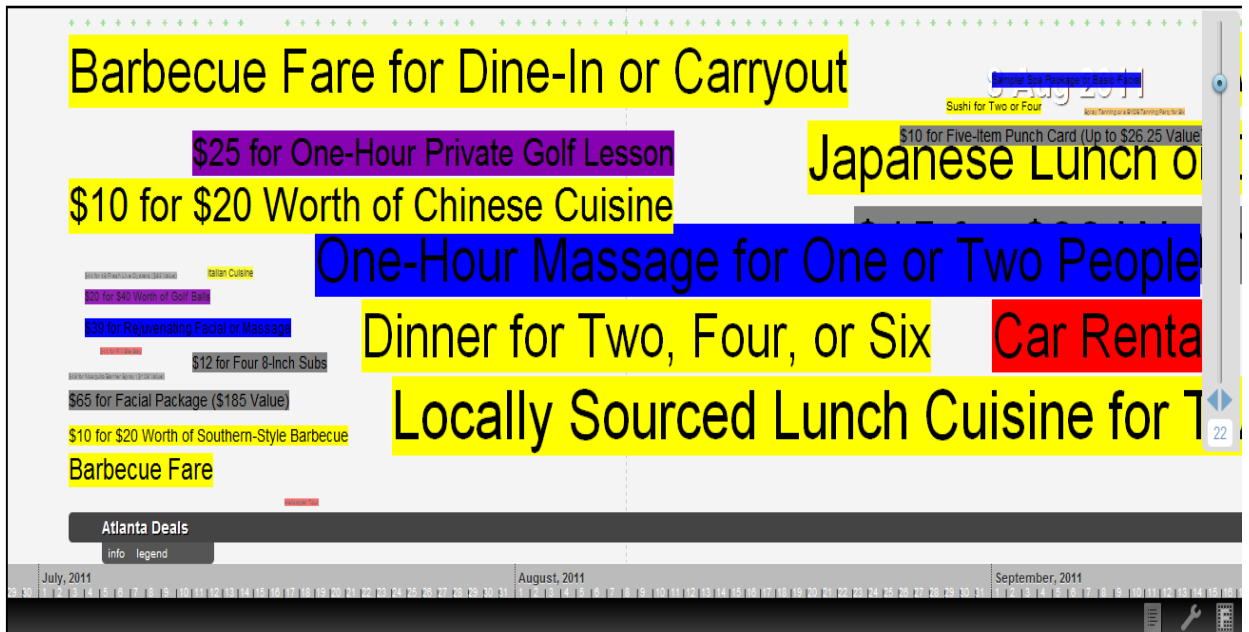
Barbecue Fare for Dine-In or Carryout

$25 for One-Hour Private Golf Lesson

$10 for $20 Worth of Chinese Cuisine

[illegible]

Italian Cuisine

$20 for $40 Worth of Golf Balls

$39 for Rejuvenating Facial or Massage

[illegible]

$12 for Four 8-Inch Subs

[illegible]

$65 for Facial Package ($185 Value)

$10 for $20 Worth of Southern-Style Barbecue

Barbecue Fare

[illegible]

9 Aug 2011

Sampler Spa Package or Basic Facial

Sushi for Two or Four

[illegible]

$10 for Five-Item Punch Card (Up to $26.25 Value

Japanese Lunch o

One-Hour Massage for One or Two People

Dinner for Two, Four, or Six

Car Renta

Locally Sourced Lunch Cuisine for T

22

Atlanta Deals

info legend

July, 2011

August, 2011

September, 2011